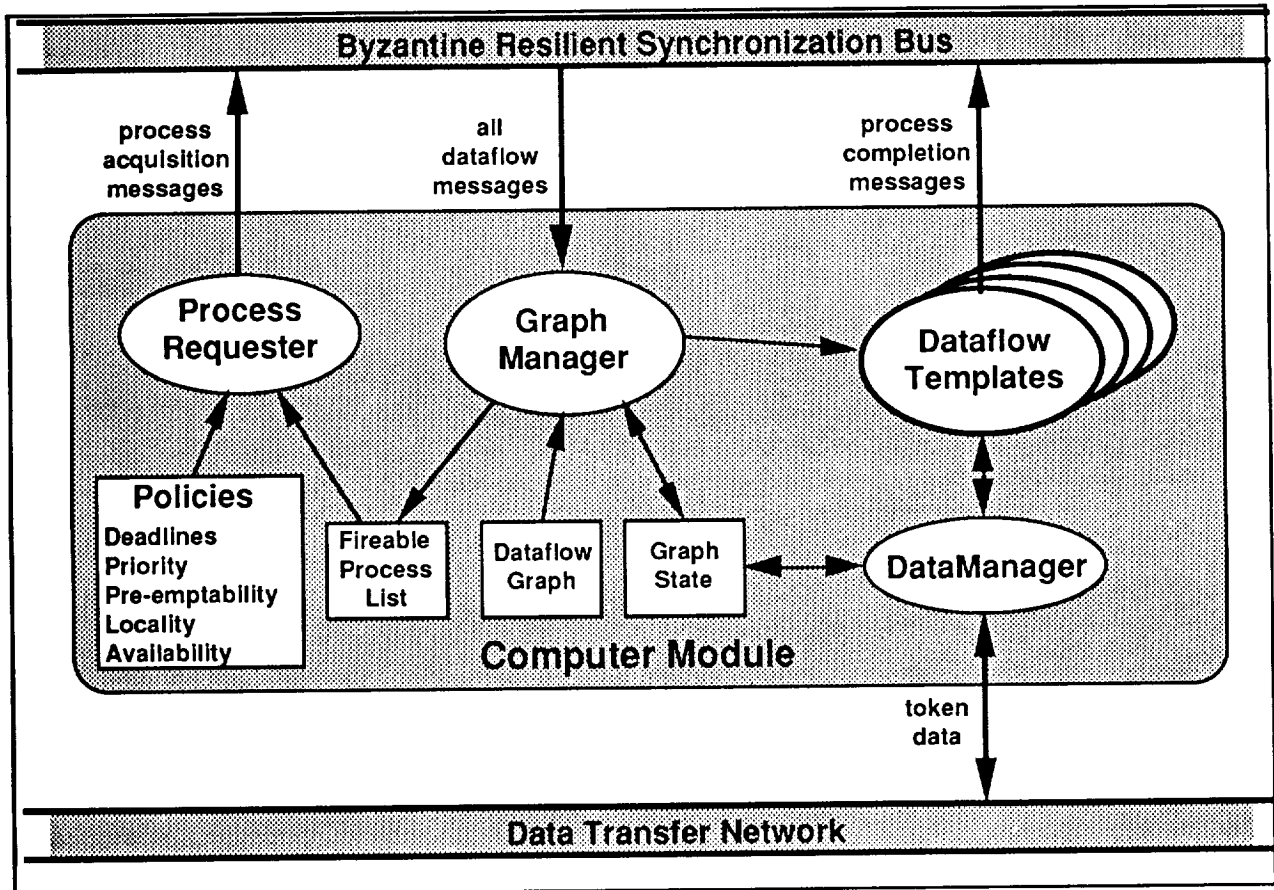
Byzantine Resilient Synchronization Bus

process acquisition messages

all dataflow messages

process completion messages

Process Requester

Graph Manager

Dataflow Templates

Policies
Deadlines
Priority
Pre-emptability
Locality
Availability

Fireable Process List

Dataflow Graph

Graph State

DataManager

Computer Module

token data

Data Transfer Network